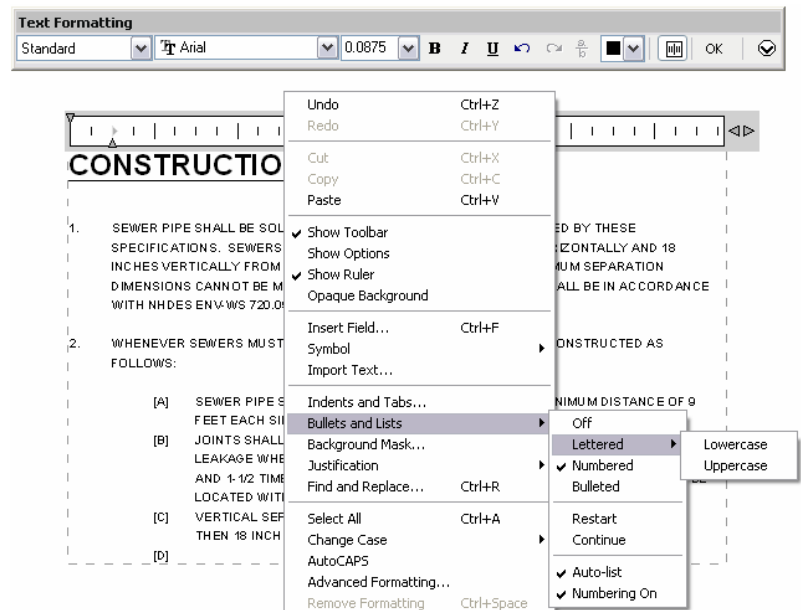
Text Formatting

Standard | Arial | 0.0875 | B | I | U | OK

CONSTRUCTIO

1. SEWER PIPE SHALL BE SOL ED BY THESE SPECIFICATIONS. SEWERS IZONTALLY AND 18 INCHES VERTICALLY FROM MUM SEPARATION DIMENSIONS CANNOT BE M ALL BE IN ACCORDANCE WITH NHDES ENV-WS 720.0

2. WHENEVER SEWERS MUST ONSTRUCTED AS FOLLOWS:

[A] SEWER PIPE S NIMUM DISTANCE OF 9 FEET EACH SI

[B] JOINTS SHALL LEAKAGE WHE AND 1-1/2 TIME LOCATED WITI

[C] VERTICAL SEF THEN 18 INCH

[D]

Undo Ctrl+Z
Redo Ctrl+Y
Cut Ctrl+X
Copy Ctrl+C
Paste Ctrl+V
✔ Show Toolbar
Show Options
✔ Show Ruler
Opaque Background
Insert Field... Ctrl+F
Symbol
Import Text...
Indents and Tabs...
Bullets and Lists
Background Mask...
Justification
Find and Replace... Ctrl+R
Select All Ctrl+A
Change Case
AutoCAPS
Advanced Formatting...
Remove Formatting Ctrl+Space

Off
Lettered
✔ Numbered
Bulleted
Restart
Continue
✔ Auto-list
✔ Numbering On

Lowercase
Uppercase